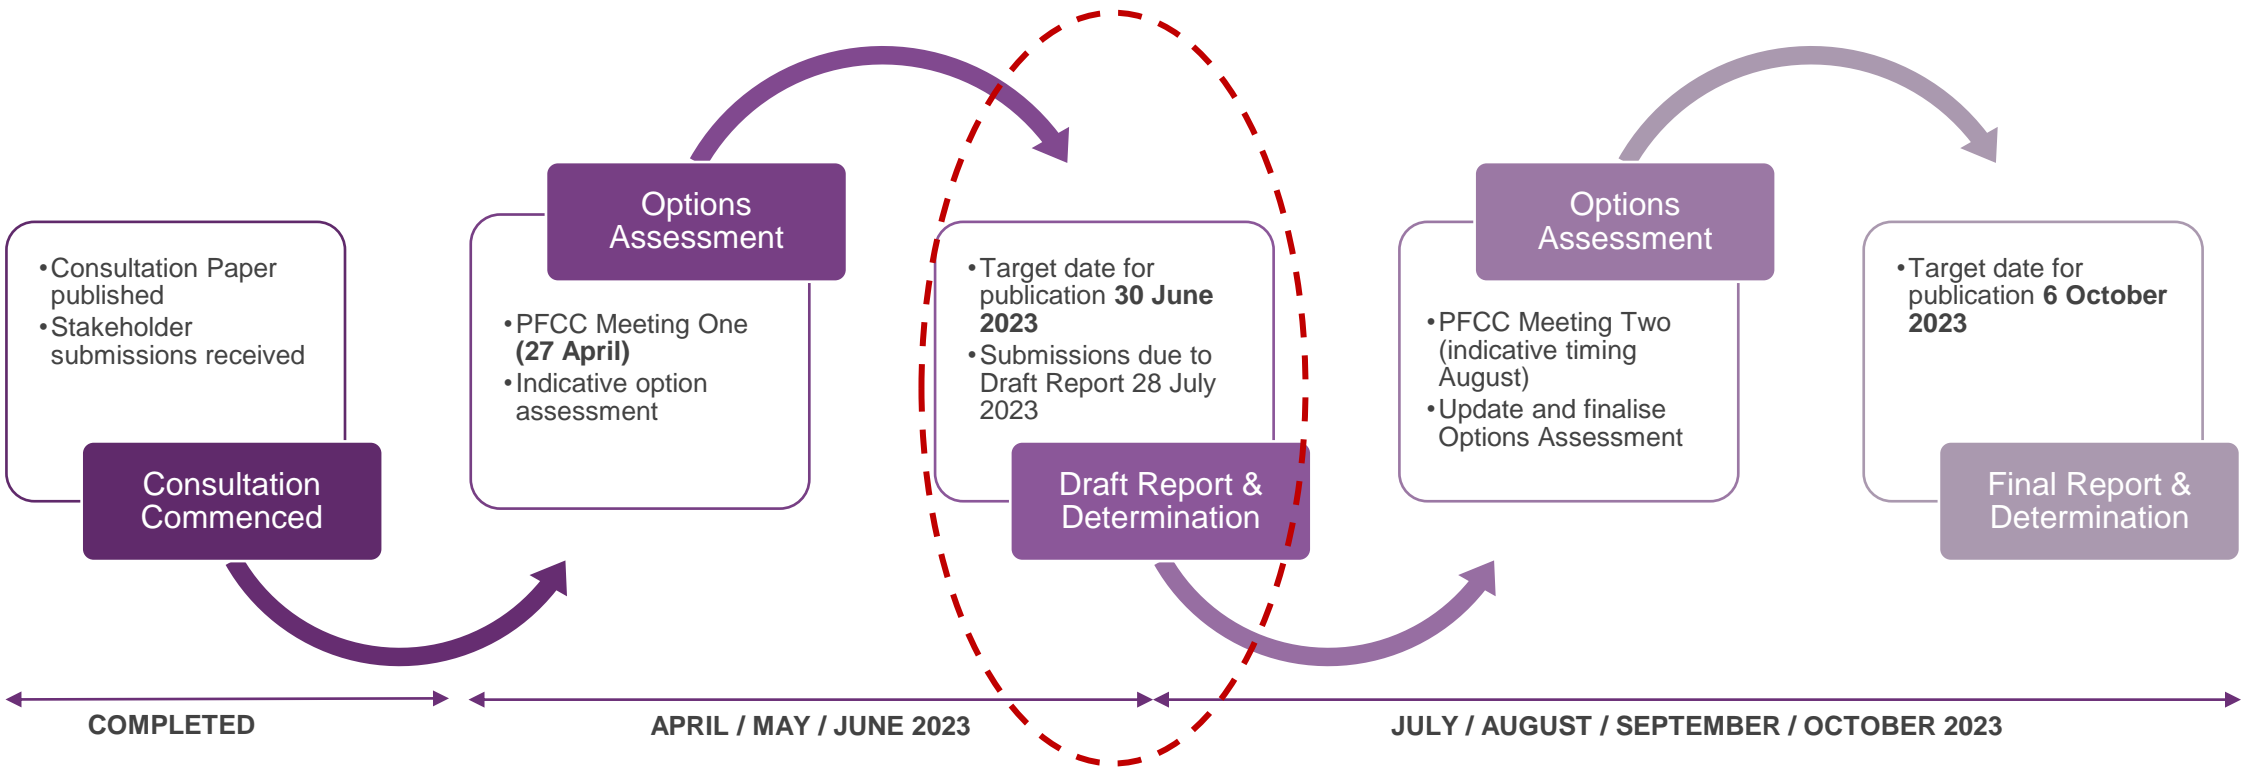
• Consultation Paper published
• Stakeholder submissions received

Consultation Commenced

Options Assessment

• PFCC Meeting One **(27 April)**
• Indicative option assessment

• Target date for publication **30 June 2023**
• Submissions due to Draft Report 28 July 2023

Draft Report & Determination

Options Assessment

• PFCC Meeting Two (indicative timing August)
• Update and finalise Options Assessment

• Target date for publication **6 October 2023**

Final Report & Determination

COMPLETED

APRIL / MAY / JUNE 2023

JULY / AUGUST / SEPTEMBER / OCTOBER 2023